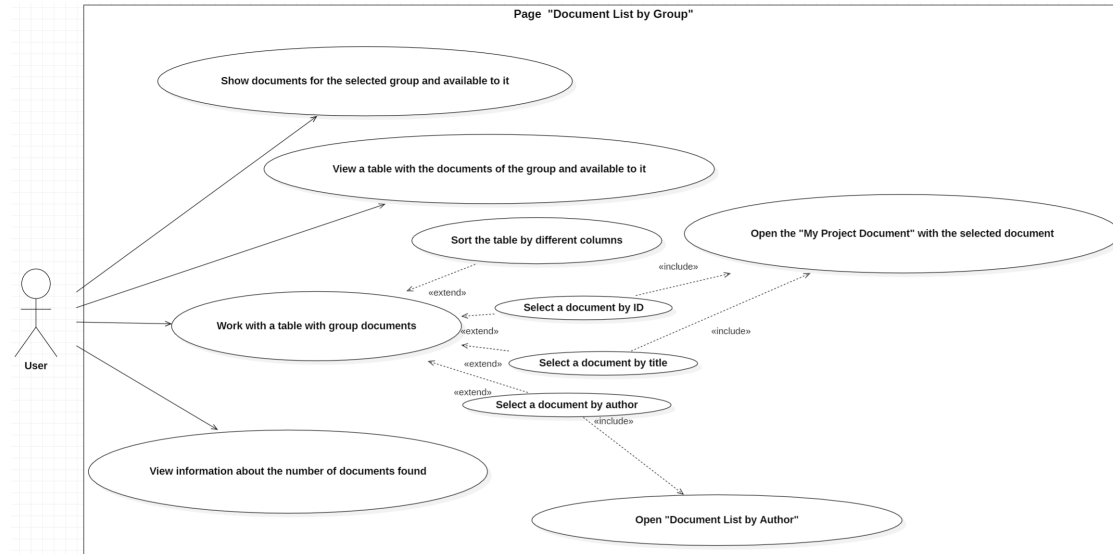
Page "Document List by Group"

Show documents for the selected group and available to it

View a table with the documents of the group and available to it

Sort the table by different columns

Open the "My Project Document" with the selected document

«include»

«extend»

Select a document by ID

«include»

«extend»

User

Work with a table with group documents

«extend»

Select a document by title

«extend»

Select a document by author

«include»

View information about the number of documents found

Open "Document List by Author"